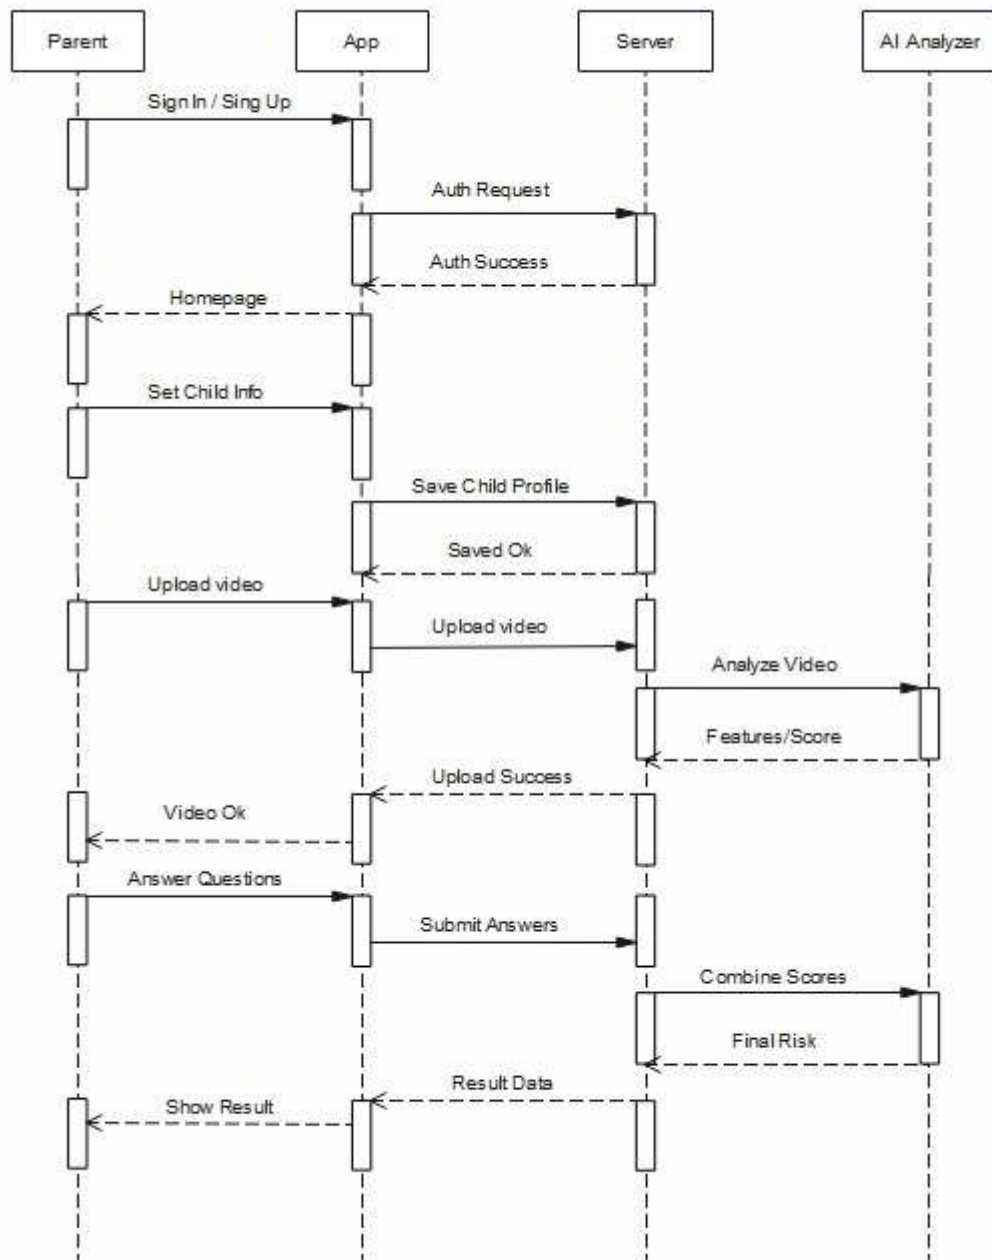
Parent

App

Server

AI Analyzer

Sign In / Sing Up

Auth Request

Auth Success

Homepage

Set Child Info

Save Child Profile

Saved Ok

Upload video

Upload video

Analyze Video

Features/Score

Upload Success

Video Ok

Answer Questions

Submit Answers

Combine Scores

Final Risk

Result Data

Show Result